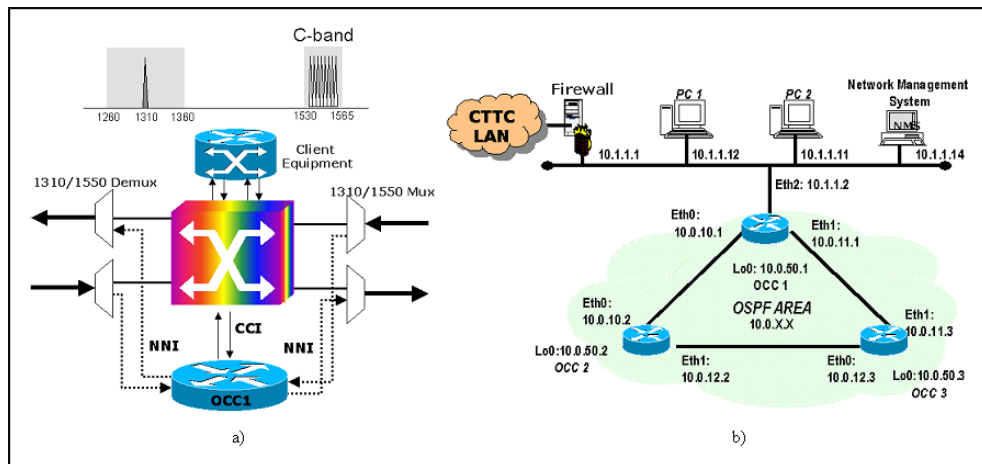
C-band

1260 1310 1360 1530 1565

Client Equipment

1310/1550 Demux

1310/1550 Mux

CCI

NNI

NNI

OCC1

a)

CTTC LAN

Firewall

PC 1

PC 2

Network Management System

NMS

10.1.1.1

10.1.1.12

10.1.1.11

10.1.1.14

Eth2: 10.1.1.2

Eth0: 10.0.10.1

Eth1: 10.0.11.1

Lo0: 10.0.50.1 OCC 1

OSPF AREA 10.0.X.X

Eth0: 10.0.10.2

Eth1: 10.0.11.3

Lo0:10.0.50.2 OCC 2

Eth1: 10.0.12.2

Eth0: 10.0.12.3

Lo0:10.0.50.3 OCC 3

b)